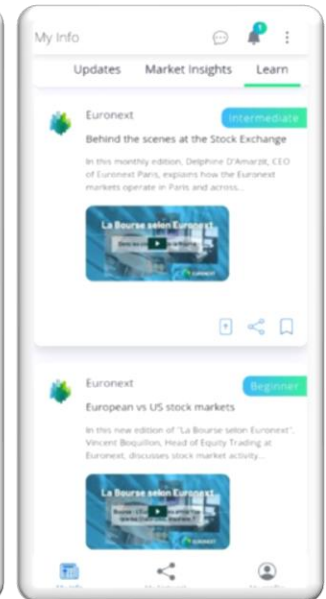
My Info

1

Updates Market Insights Learn

Euronext
Intermediate
Behind the scenes at the Stock Exchange
In this monthly edition, Delphine D'Amarzit, CEO of Euronext Paris, explains how the Euronext markets operate in Paris and across...

La Bourse selon Euronext
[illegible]
EURONEXT

Euronext
Beginner
European vs US stock markets
In this new edition of "La Bourse selon Euronext", Vincent Boquillon, Head of Equity Trading at Euronext, discusses stock market activity...

La Bourse selon Euronext
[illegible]
EURONEXT

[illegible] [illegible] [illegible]